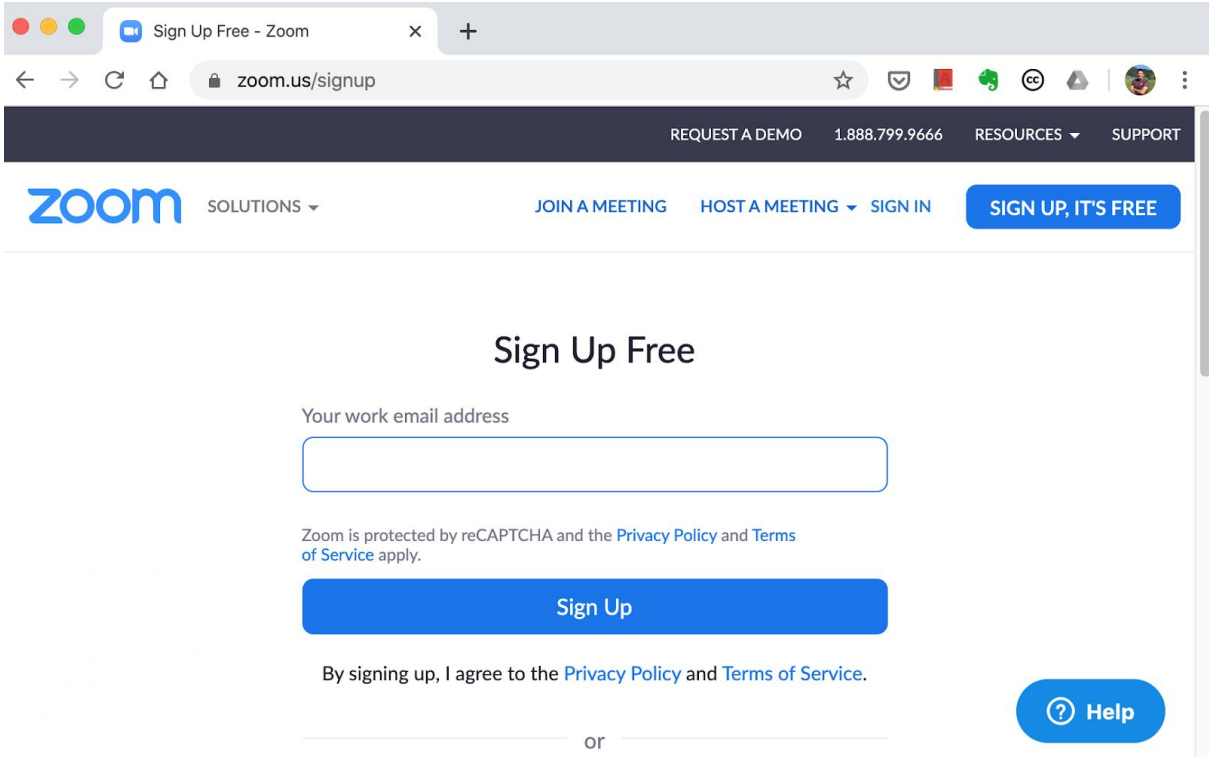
Sign Up Free - Zoom

zoom.us/signup

REQUEST A DEMO 1.888.799.9666 RESOURCES SUPPORT

zoom SOLUTIONS JOIN A MEETING HOST A MEETING SIGN IN SIGN UP, IT'S FREE

Sign Up Free

Your work email address

Zoom is protected by reCAPTCHA and the Privacy Policy and Terms of Service apply.

Sign Up

By signing up, I agree to the Privacy Policy and Terms of Service.

or

Help